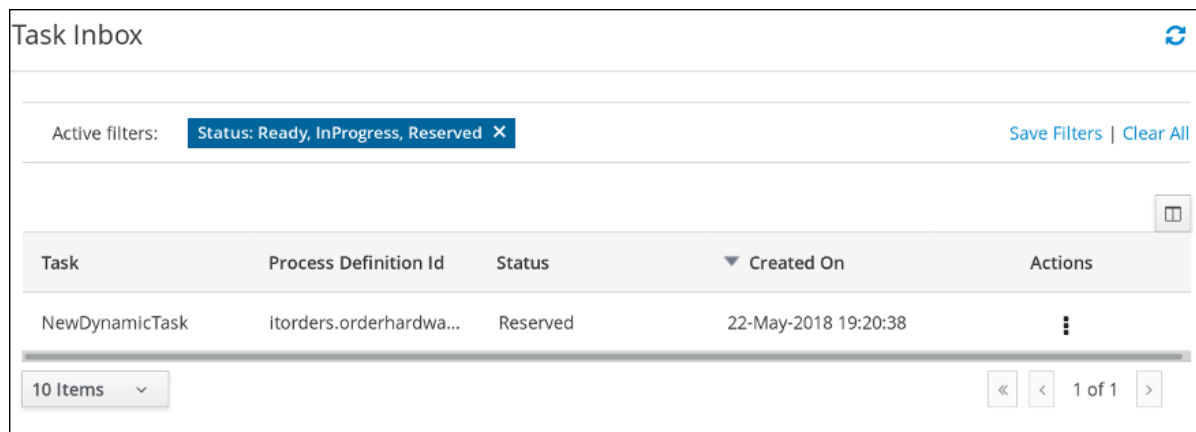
Task Inbox

Active filters: Status: Ready, InProgress, Reserved ✕

Save Filters | Clear All

| Task | Process Definition Id | Status | ▼ Created On | Actions |
|---|---|---|---|---|
| NewDynamicTask | itorders.orderhardwa... | Reserved | 22-May-2018 19:20:38 | ⋮ |

10 Items

« ‹ 1 of 1 ›